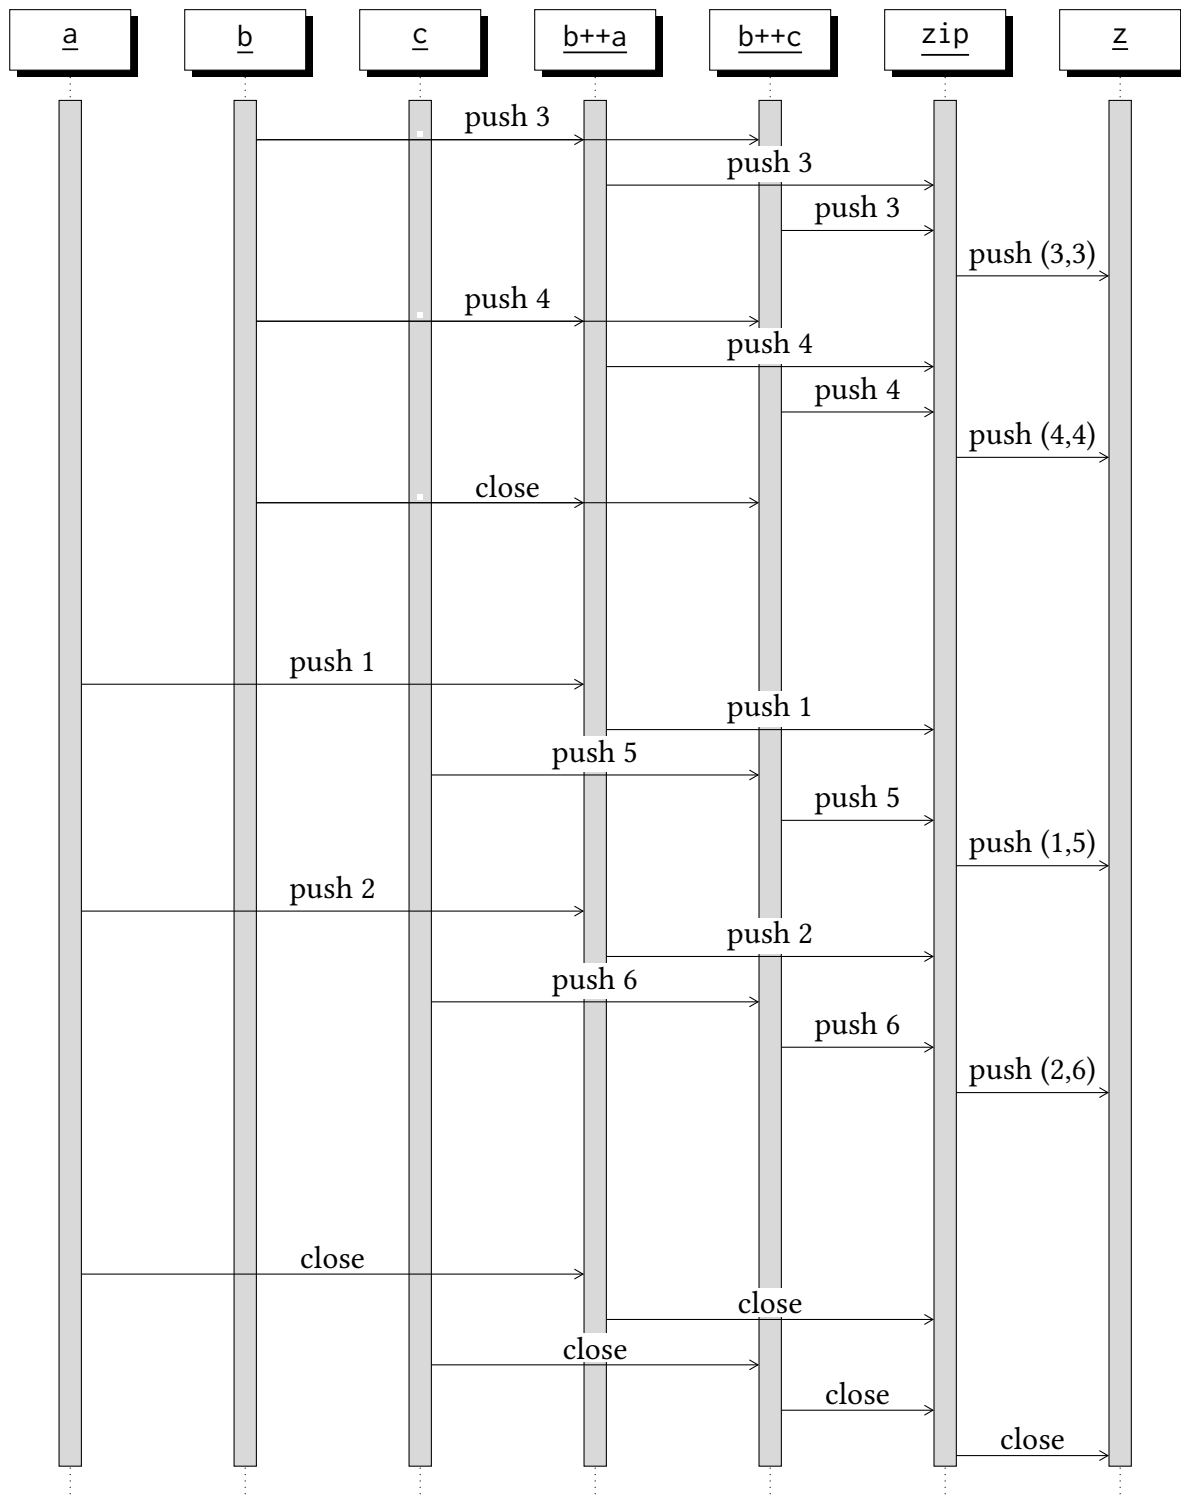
a
b
c
b++a
b++c
zip
z

push 3
push 3
push 3
push (3,3)
push 4
push 4
push 4
push (4,4)
close
push 1
push 1
push 5
push 5
push (1,5)
push 2
push 2
push 6
push 6
push (2,6)
close
close
close
close
close